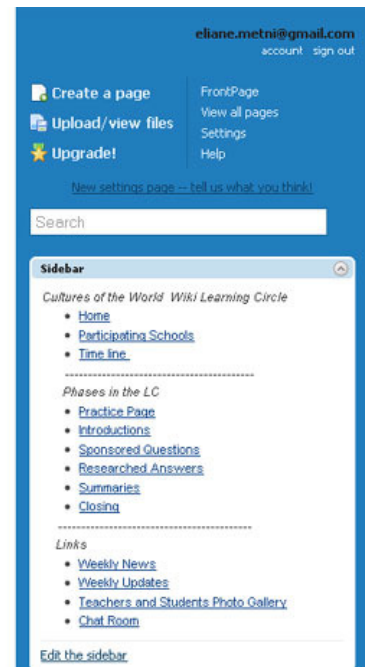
eliane.metni@gmail.com
account sign out

Create a page
Upload/view files
Upgrade!

FrontPage
View all pages
Settings
Help

New settings page -- tell us what you think!

Search

Sidebar

Cultures of the World Wiki Learning Circle

- Home
- Participating Schools
- Time line

------------------------------------------

Phases in the LC

- Practice Page
- Introductions
- Sponsored Questions
- Researched Answers
- Summaries
- Closing

------------------------------------------

Links

- Weekly News
- Weekly Updates
- Teachers and Students Photo Gallery
- Chat Room

Edit the sidebar